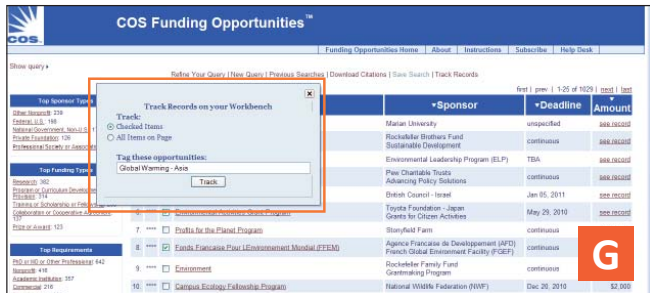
COS Funding Opportunities™

COS

Funding Opportunities Home | About | Instructions | Subscribe | Help Desk

Show query ▸

Refine Your Query | New Query | Previous Searches | Download Citations | Save Search | Track Records

first | prev | 1-25 of 1029 | next | last

Top Sponsor Types

Other Nonprofit 239
Federal: U.S. 166
National Government, Non-U.S. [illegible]
Private Foundation 126
Professional Society or Association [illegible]

Top Funding Types

Research 382
Program or Curriculum Development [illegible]
Projects 274
Training or Scholarship or Fellowship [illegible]
Collaboration or Cooperative Agreement 137
Prize or Award 123

Top Requirements

PhD or MD or Other Professional 442
Nonprofit 418
Academic Institution 387
Commercial 216

Track Records on your Workbench

Track:
Checked Items
All Items on Page

Tag these opportunities:
Global Warming - Asia

Track

▾Sponsor | ▾Deadline | Amount

| | | | Sponsor | Deadline | Amount |
|---|---|---|---|---|---|
| | | | Marian University | unspecified | see record |
| | | | Rockefeller Brothers Fund Sustainable Development | continuous | see record |
| | | | Environmental Leadership Program (ELP) | TBA | see record |
| | | | Pew Charitable Trusts Advancing Policy Solutions | continuous | see record |
| | | | British Council - Israel | Jan 05, 2011 | see record |
| | **** | Environmental Activities Grant Program | Toyota Foundation - Japan Grants for Citizen Activities | May 29, 2010 | see record |
| 7. | **** | Profits for the Planet Program | Stonyfield Farm | continuous | see record |
| 8. | **** | Fonds Francaise Pour L'Environnement Mondial (FFEM) | Agence Francaise de Developpement (AFD) French Global Environment Facility (FGEF) | continuous | see record |
| 9. | **** | Environment | Rockefeller Family Fund Grantmaking Program | continuous | see record |
| 10. | **** | Campus Ecology Fellowship Program | National Wildlife Federation (NWF) | Dec 20, 2010 | $2,000 |

G